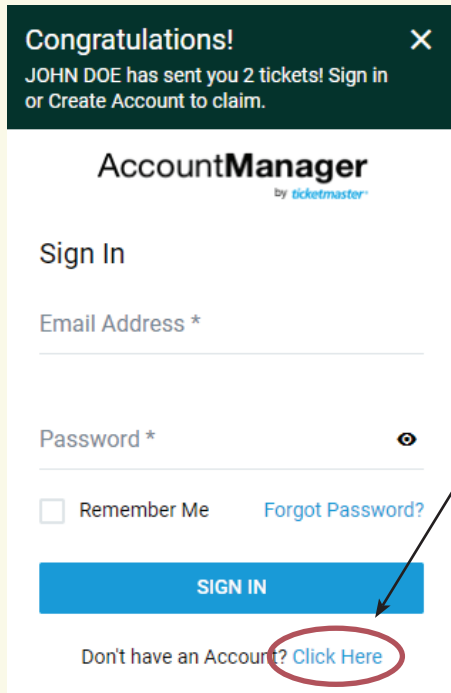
Congratulations!
JOHN DOE has sent you 2 tickets! Sign in or Create Account to claim.

×

AccountManager
by ticketmaster

Sign In

Email Address *

Password *

Remember Me

Forgot Password?

SIGN IN

Don't have an Account? Click Here